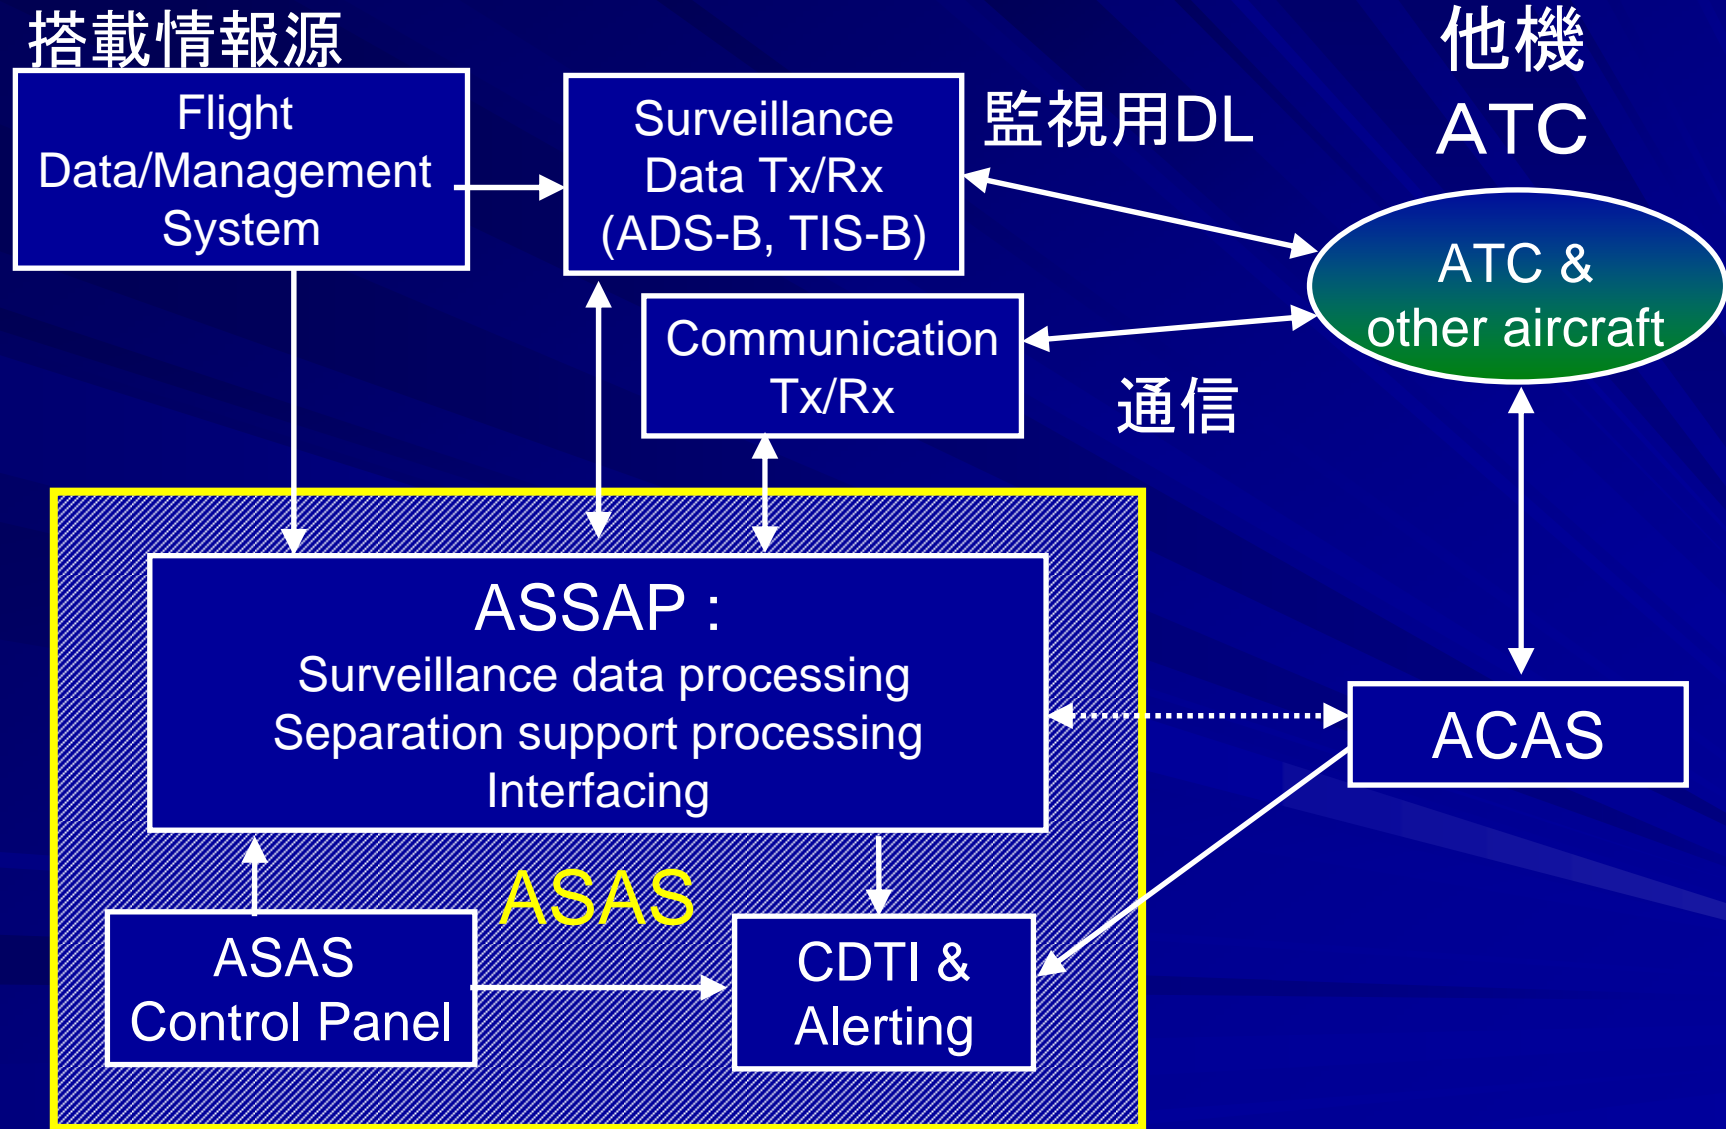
搭載情報源

Flight Data/Management System

Surveillance Data Tx/Rx (ADS-B, TIS-B)

監視用DL

他機 ATC

ATC & other aircraft

Communication Tx/Rx

通信

ASSAP :
Surveillance data processing
Separation support processing
Interfacing

ACAS

ASAS

ASAS Control Panel

CDTI & Alerting